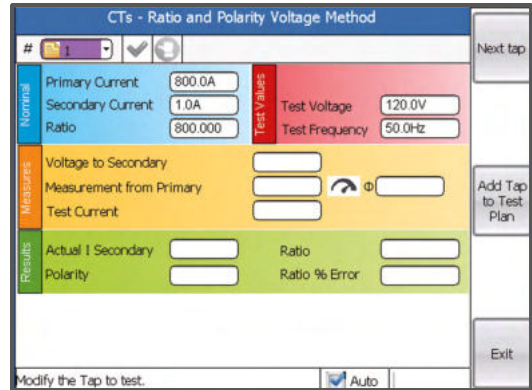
CTs - Ratio and Polarity Voltage Method

# 1

Nominal
Primary Current 800.0A
Secondary Current 1.0A
Ratio 800.000

Test Values
Test Voltage 120.0V
Test Frequency 50.0Hz

Measures
Voltage to Secondary
Measurement from Primary
Test Current

Φ

Results
Actual I Secondary
Polarity
Ratio
Ratio % Error

Next tap

Add Tap to Test Plan

Exit

Modify the Tap to test.

Auto